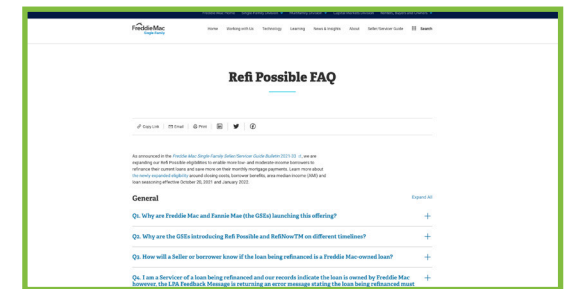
FreddieMac
Single-Family

Home Working with Us Technology Learning News & Insights About Seller/Servicer Guide Search

Refi Possible FAQ

Copy Link Email Print

As announced in the Freddie Mac Single-Family Seller/Servicer Guide Bulletin 2021-20, we are expanding our Refi Possible eligibilities to enable more low- and moderate-income borrowers to refinance their current loans and save more on their monthly mortgage payments. Learn more about the newly expanded eligibility around closing costs, borrower benefits, area median income (AMI) and loan seasoning effective October 20, 2021 and January 2022.

General

Expand All

Q1. Why are Freddie Mac and Fannie Mae (the GSEs) launching this offering? +

Q2. Why are the GSEs introducing Refi Possible and RefiNowTM on different timelines? +

Q3. How will a Seller or borrower know if the loan being refinanced is a Freddie Mac-owned loan? +

Q4. I am a Servicer of a loan being refinanced and our records indicate the loan is owned by Freddie Mac however, the LPA Feedback Message is returning an error message stating the loan being refinanced must +